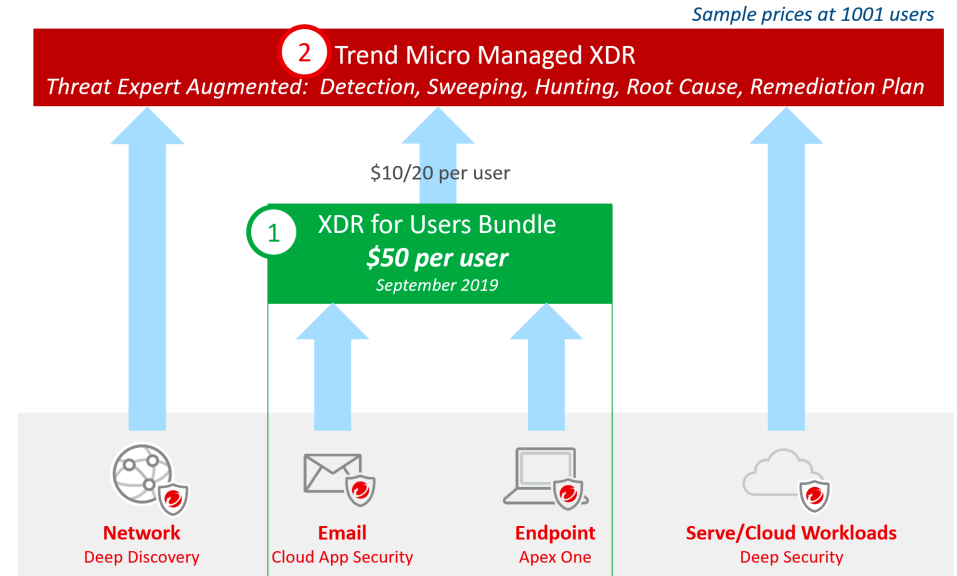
Sample prices at 1001 users

2 Trend Micro Managed XDR

Threat Expert Augmented: Detection, Sweeping, Hunting, Root Cause, Remediation Plan

$10/20 per user

1 XDR for Users Bundle

$50 per user

September 2019

Network
Deep Discovery

Email
Cloud App Security

Endpoint
Apex One

Serve/Cloud Workloads
Deep Security